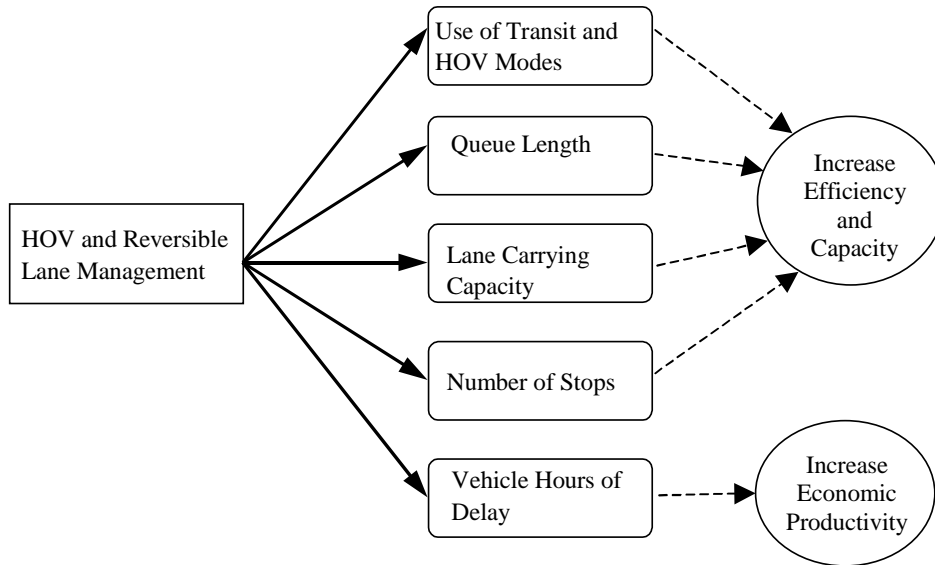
HOV and Reversible Lane Management

Use of Transit and HOV Modes

Queue Length

Lane Carrying Capacity

Number of Stops

Vehicle Hours of Delay

Increase Efficiency and Capacity

Increase Economic Productivity